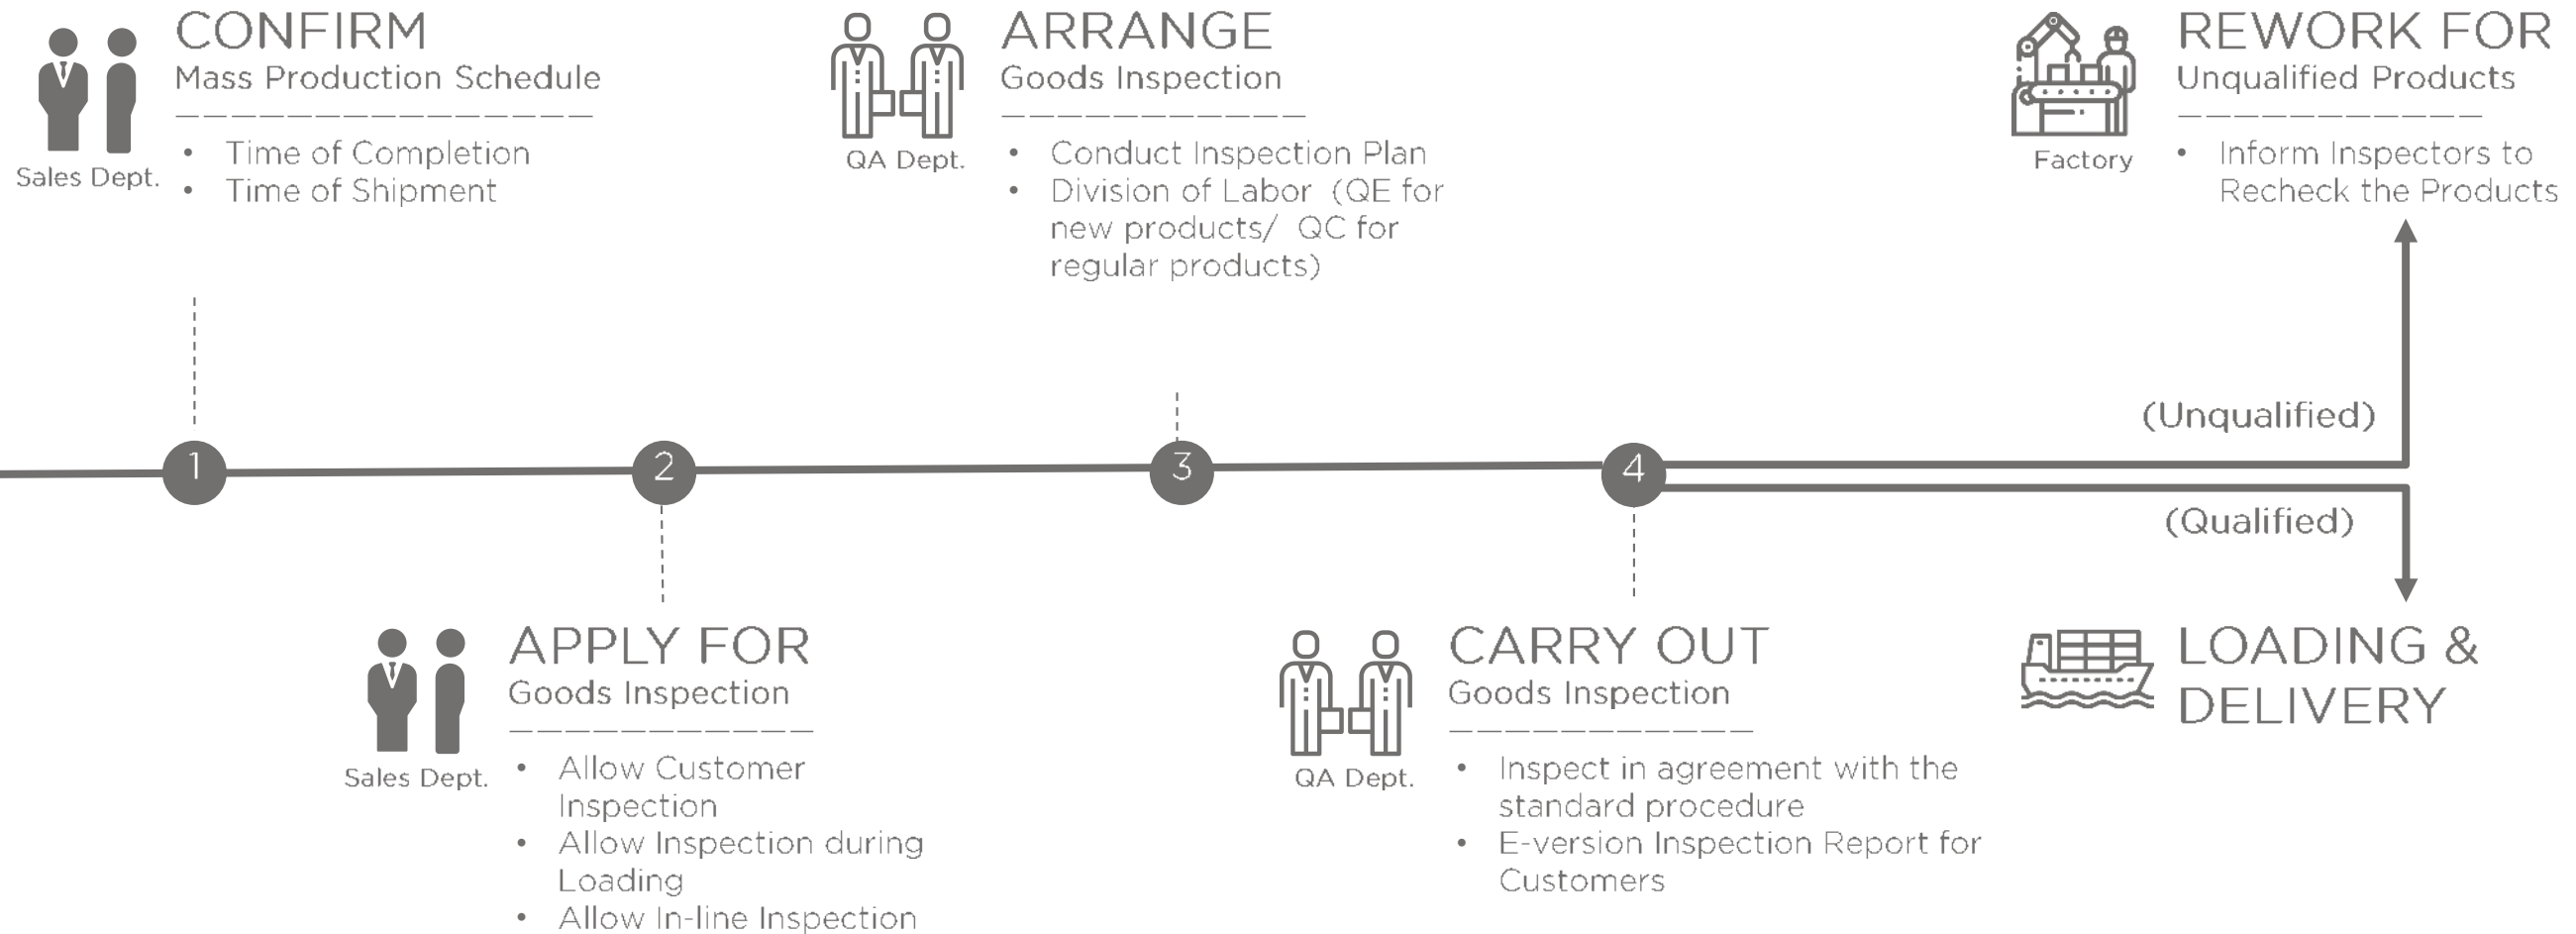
Sales Dept.

CONFIRM
Mass Production Schedule

- Time of Completion
- Time of Shipment

QA Dept.

ARRANGE
Goods Inspection

- Conduct Inspection Plan
- Division of Labor (QE for new products/ QC for regular products)

Factory

REWORK FOR
Unqualified Products

- Inform Inspectors to Recheck the Products

(Unqualified)

1

2

3

4

(Qualified)

Sales Dept.

APPLY FOR
Goods Inspection

- Allow Customer Inspection
- Allow Inspection during Loading
- Allow In-line Inspection

QA Dept.

CARRY OUT
Goods Inspection

- Inspect in agreement with the standard procedure
- E-version Inspection Report for Customers

LOADING & DELIVERY